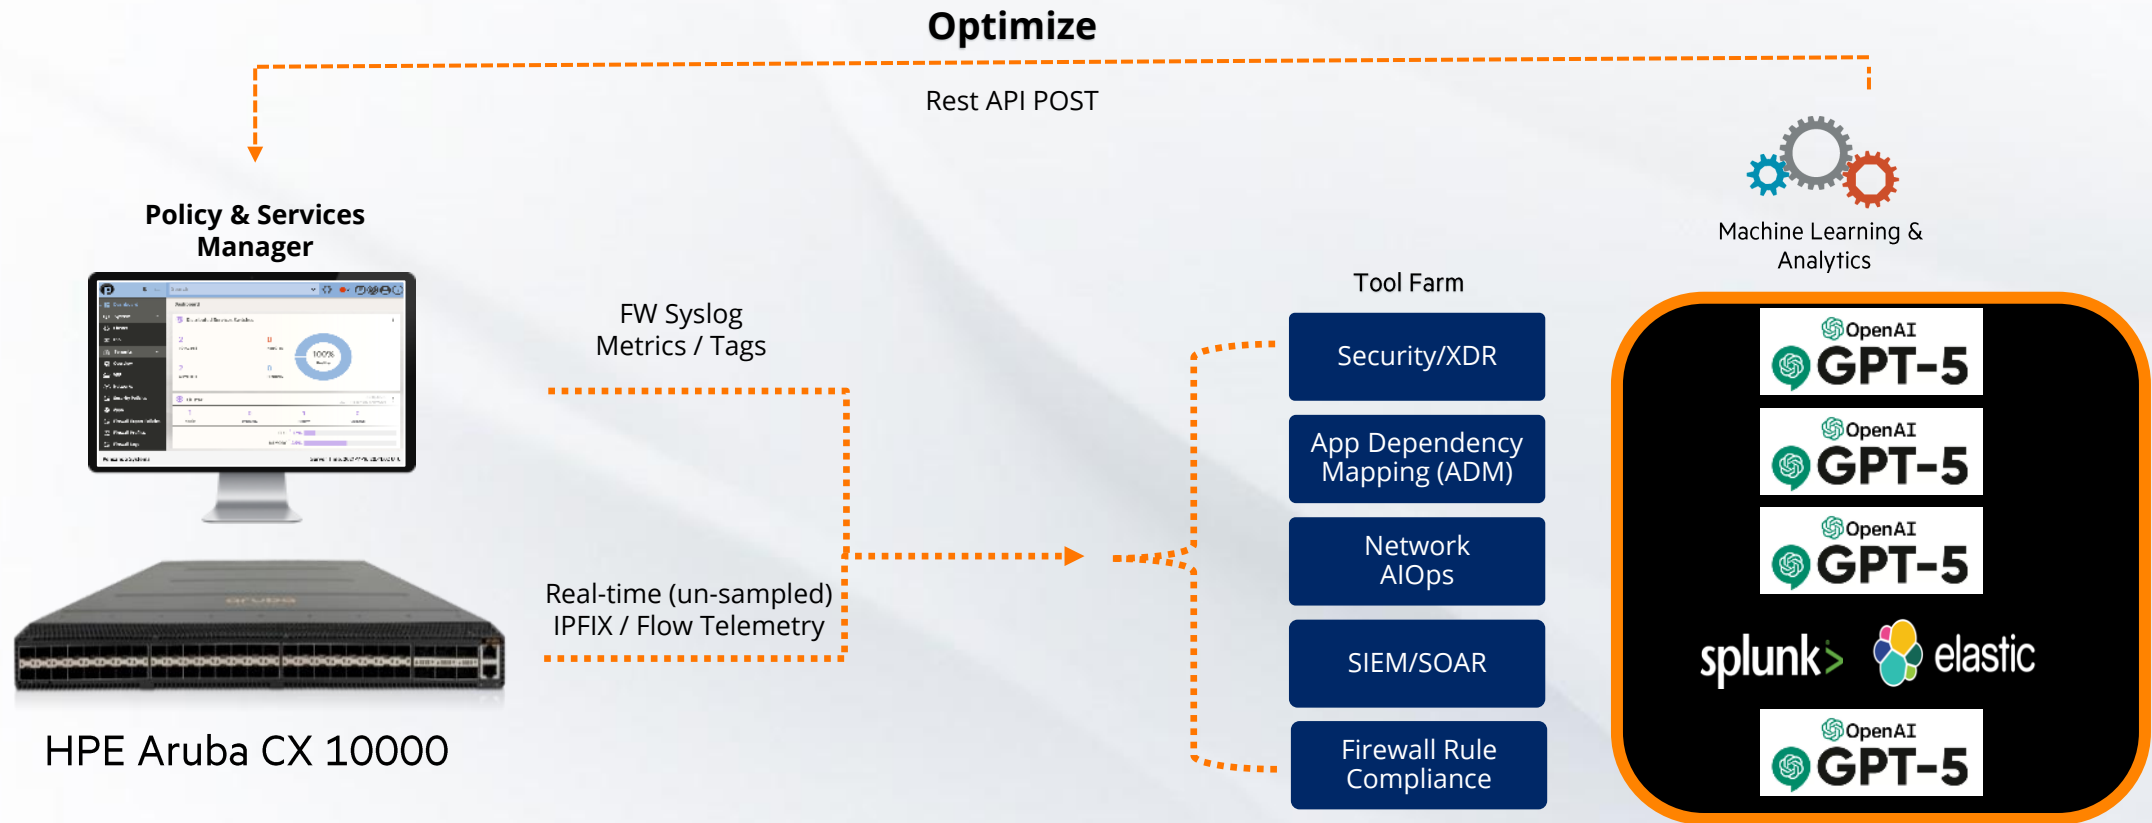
Optimize

Rest API POST

Policy & Services Manager

Machine Learning & Analytics

FW Syslog Metrics / Tags

Tool Farm

Security/XDR

App Dependency Mapping (ADM)

Network AIOps

SIEM/SOAR

Firewall Rule Compliance

Real-time (un-sampled) IPFIX / Flow Telemetry

HPE Aruba CX 10000

aruba

OpenAI GPT-5

OpenAI GPT-5

OpenAI GPT-5

splunk> elastic

OpenAI GPT-5